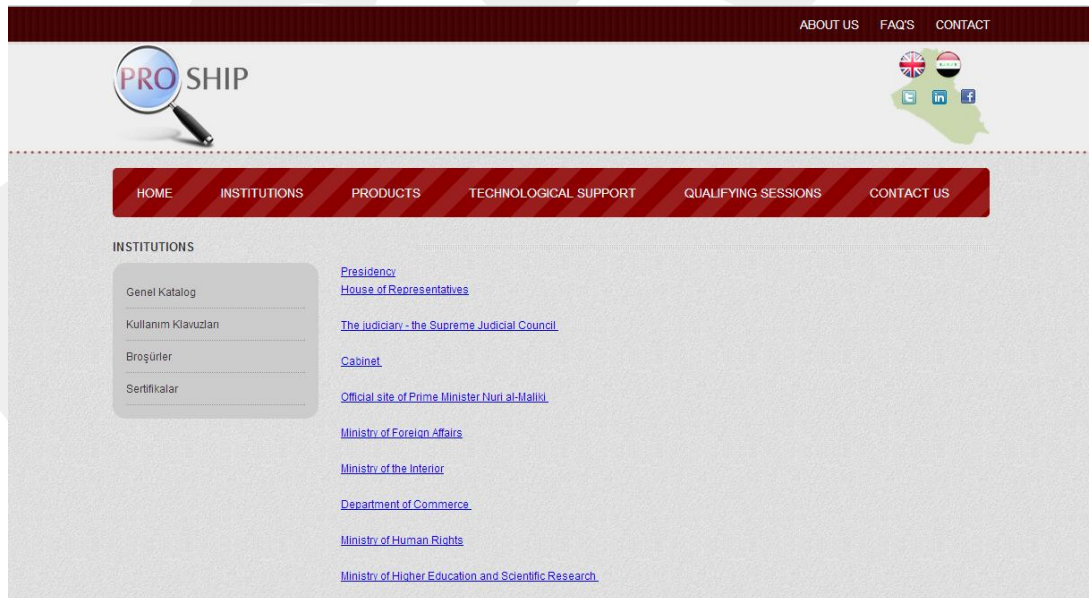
ABOUT US FAQ'S CONTACT

PRO SHIP

HOME INSTITUTIONS PRODUCTS TECHNOLOGICAL SUPPORT QUALIFYING SESSIONS CONTACT US

INSTITUTIONS

Genel Katalog
Kullanım Klavuzları
Broşürler
Sertifikalar

Presidency
House of Representatives

The judiciary - the Supreme Judicial Council

Cabinet

Official site of Prime Minister Nuri al-Maliki

Ministry of Foreign Affairs

Ministry of the Interior

Department of Commerce

Ministry of Human Rights

Ministry of Higher Education and Scientific Research